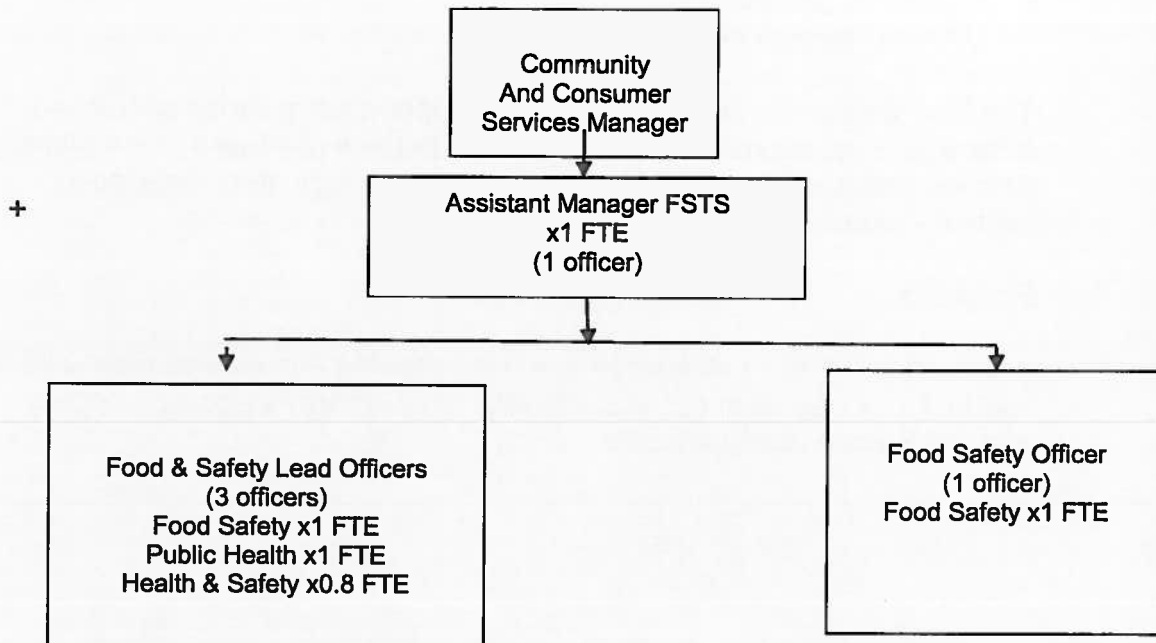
Community And Consumer Services Manager

+

Assistant Manager FSTS
x1 FTE
(1 officer)

Food & Safety Lead Officers
(3 officers)
Food Safety x1 FTE
Public Health x1 FTE
Health & Safety x0.8 FTE

Food Safety Officer
(1 officer)
Food Safety x1 FTE